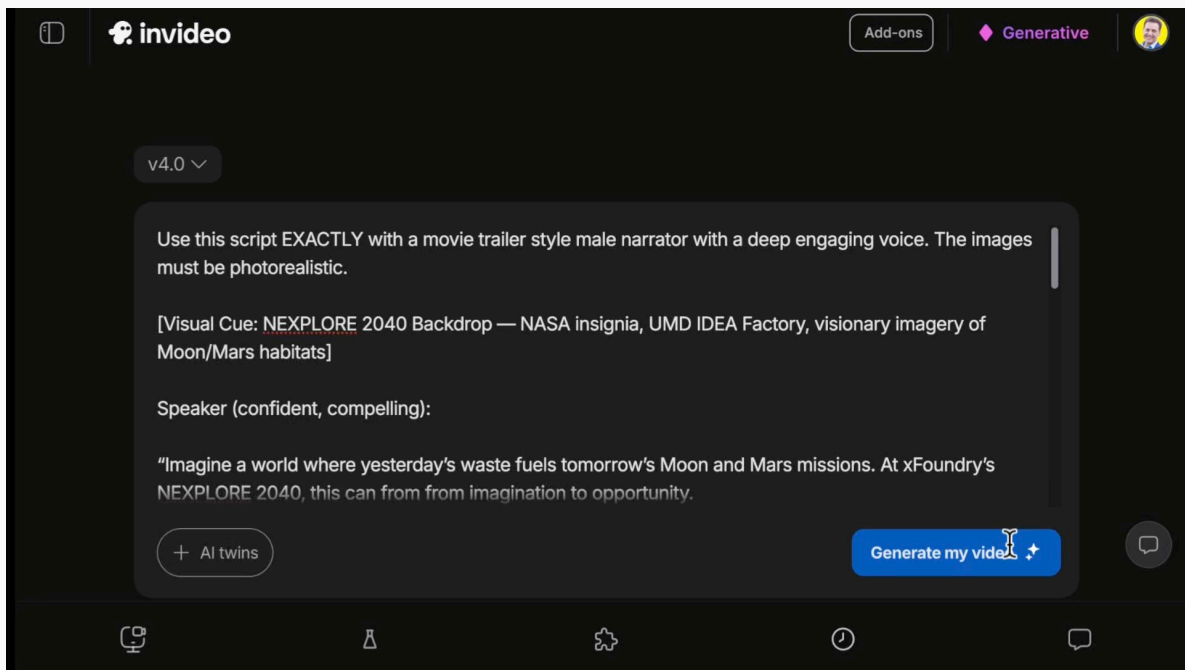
invideo

Add-ons

Generative

v4.0

Use this script EXACTLY with a movie trailer style male narrator with a deep engaging voice. The images must be photorealistic.

[Visual Cue: NEXPLORE 2040 Backdrop — NASA insignia, UMD IDEA Factory, visionary imagery of Moon/Mars habitats]

Speaker (confident, compelling):

“Imagine a world where yesterday’s waste fuels tomorrow’s Moon and Mars missions. At xFoundry’s NEXPLORE 2040, this can from from imagination to opportunity.

+ AI twins

Generate my vide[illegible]